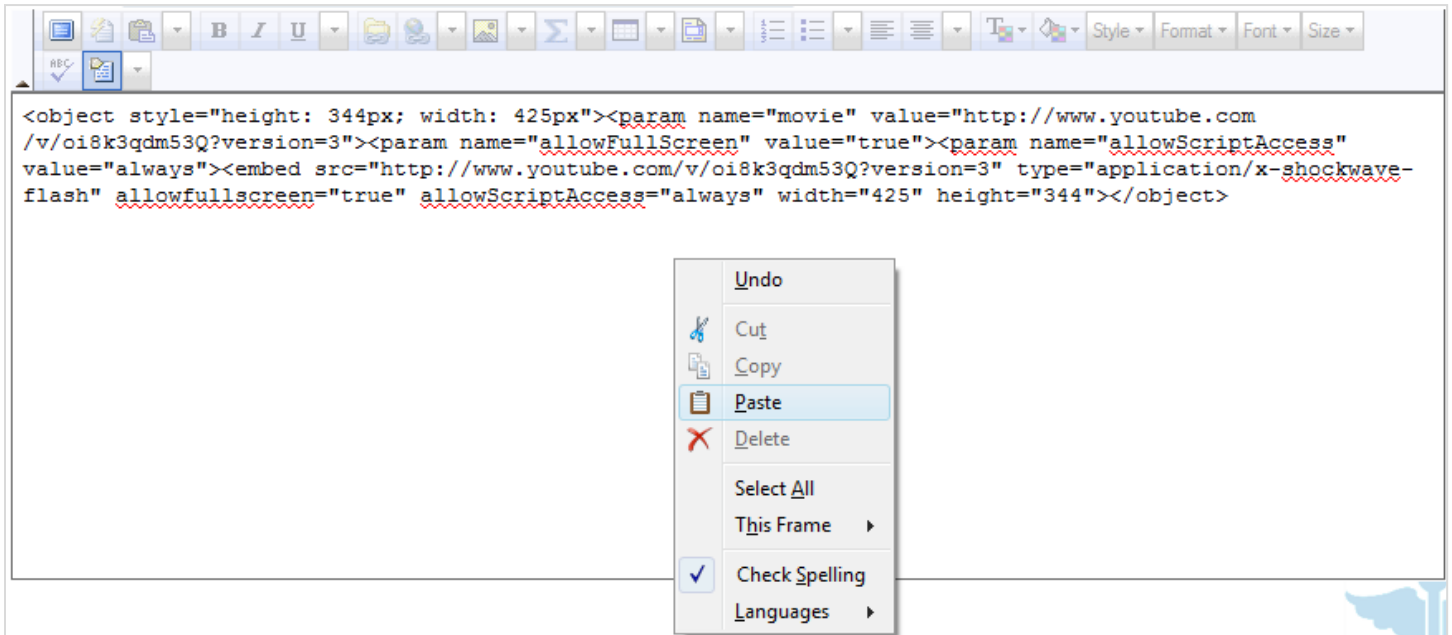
B I U Style Format Font Size

<object style="height: 344px; width: 425px"><param name="movie" value="http://www.youtube.com /v/oi8k3qdm53Q?version=3"><param name="allowFullScreen" value="true"><param name="allowScriptAccess" value="always"><embed src="http://www.youtube.com/v/oi8k3qdm53Q?version=3" type="application/x-shockwave-flash" allowfullscreen="true" allowScriptAccess="always" width="425" height="344"></object>

Undo
Cut
Copy
Paste
Delete
Select All
This Frame
Check Spelling
Languages